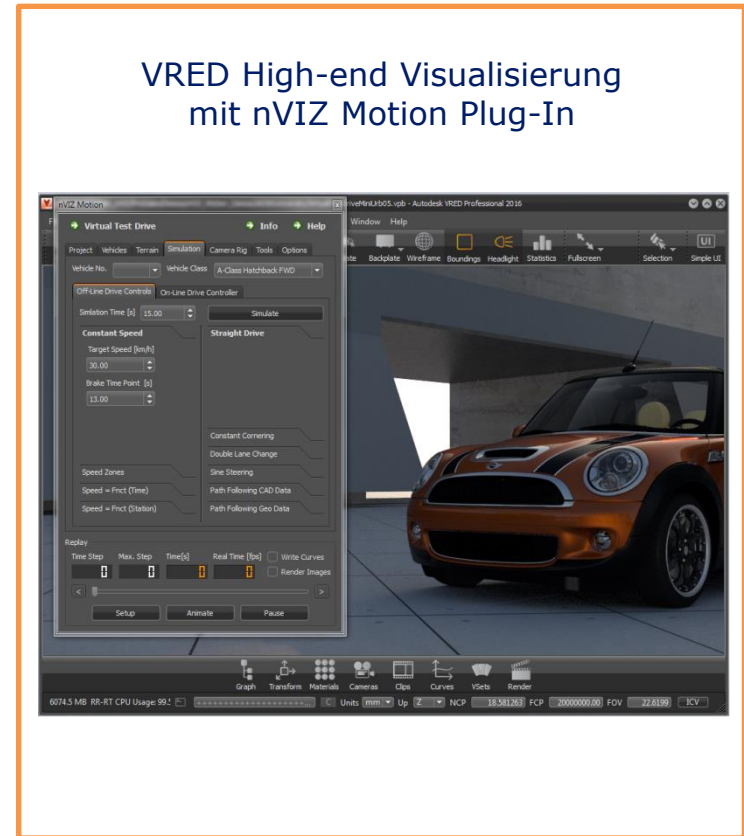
VRED High-end Visualisierung mit nVIZ Motion Plug-In

nVIZ Motion
Virtual Test Drive
Info
Help
Project Vehicles Terrain Simulation Camera Rig Tools Options
Vehicle No.
Vehicle Class
A-Class Hatchback FWD
Off-Line Drive Controls On-Line Drive Controller
Simlation Time [s] 15.00
Simulate
Constant Speed
Straight Drive
Target Speed [km/h]
30.00
Brake Time Point [s]
13.00
Constant Cornering
Double Lane Change
Speed Zones
Sine Steering
Speed = Fnct (Time)
Path Following CAD Data
Speed = Fnct (Station)
Path Following Geo Data
Replay
Time Step Max. Step Time[s] Real Time [fps] Write Curves
Render Images
Setup Animate Pause

riveMiniUrb05.vpb - Autodesk VRED Professional 2016
Window Help
iste Backplate Wireframe Boundings Headlight Statistics Fullscreen Selection Simple UI
Graph Transform Materials Cameras Clips Curves VSets Render
6074.5 MB RR-RT CPU Usage: 99.5 Units mm Up Z NCP 18.581263 FCP 20000000.00 FOV 22.6199 ICV